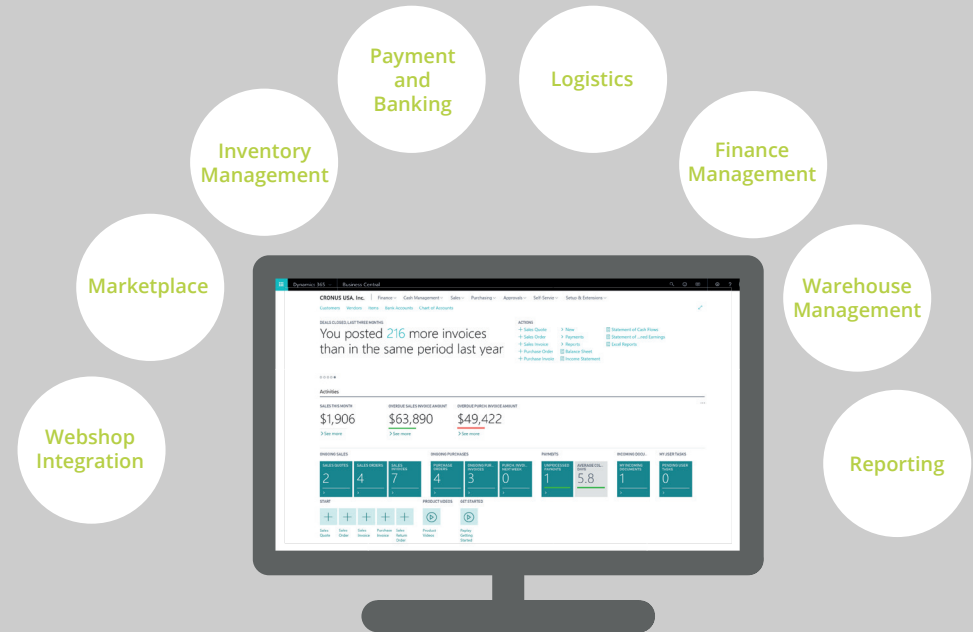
Payment and Banking

Logistics

Inventory Management

Finance Management

Marketplace

Warehouse Management

Webshop Integration

Reporting

Dynamics 365 | Business Central

CRONUS USA, Inc. | Finance Cash Management Sales Purchasing Approvals Self-Service Setup & Extensions

Customers Vendors Items Bank Accounts Chart of Accounts

DEALS CLOSED LAST THREE MONTHS

You posted 216 more invoices than in the same period last year

ACTIONS

+ Sales Quote
+ Sales Order
+ Sales Invoice
+ Purchase Order
+ Purchase Invoice

> New
> Payments
> Reports
Balance Sheet
Income Statement

Statement of Cash Flows
Statement of ...ned Earnings
Excel Reports

Activities

SALES THIS MONTH
$1,906
> See more

OVERDUE SALES INVOICE AMOUNT
$63,890
> See more

OVERDUE PURCH. INVOICE AMOUNT
$49,422
> See more

ONGOING SALES
SALES QUOTES 2
SALES ORDERS 4
SALES INVOICES 7

ONGOING PURCHASES
PURCHASE ORDERS 4
ONGOING PUR. INVOICES 3
PURCH. INVOI. NEXT WEEK 0

PAYMENTS
UNPROCESSED PAYMENTS 1
AVERAGE COL... DAYS 5.8

INCOMING DOCU...
MY INCOMING DOCUMENTS 1

MY USER TASKS
PENDING USER TASKS 0

START
Sales Quote
Sales Order
Sales Invoice
Purchase Invoice
Sales Return Order

PRODUCT VIDEOS
Product Videos

GET STARTED
Replay Getting Started